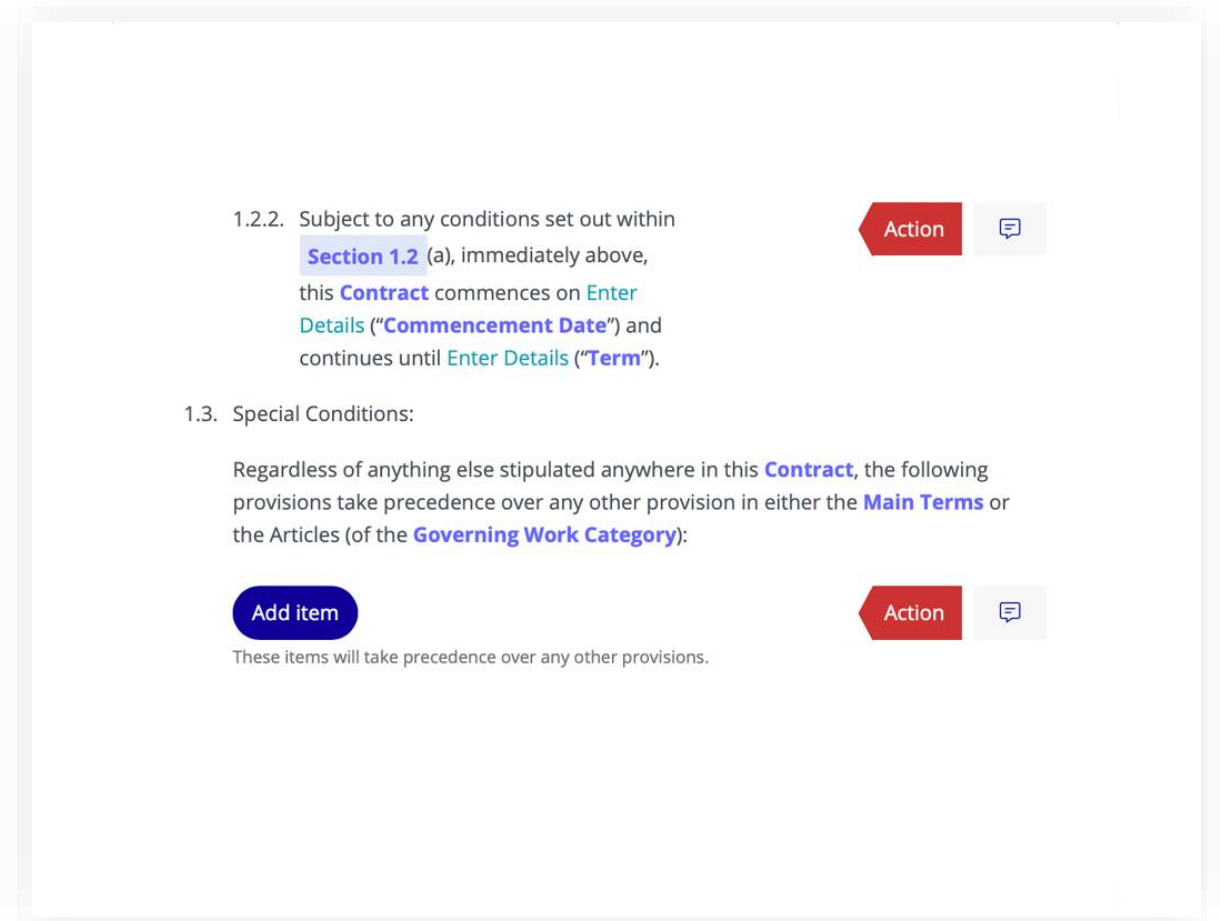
1.2.2. Subject to any conditions set out within Section 1.2 (a), immediately above, this Contract commences on Enter Details ("Commencement Date") and continues until Enter Details ("Term").

Action

1.3. Special Conditions:

Regardless of anything else stipulated anywhere in this Contract, the following provisions take precedence over any other provision in either the Main Terms or the Articles (of the Governing Work Category):

Add item

Action

These items will take precedence over any other provisions.